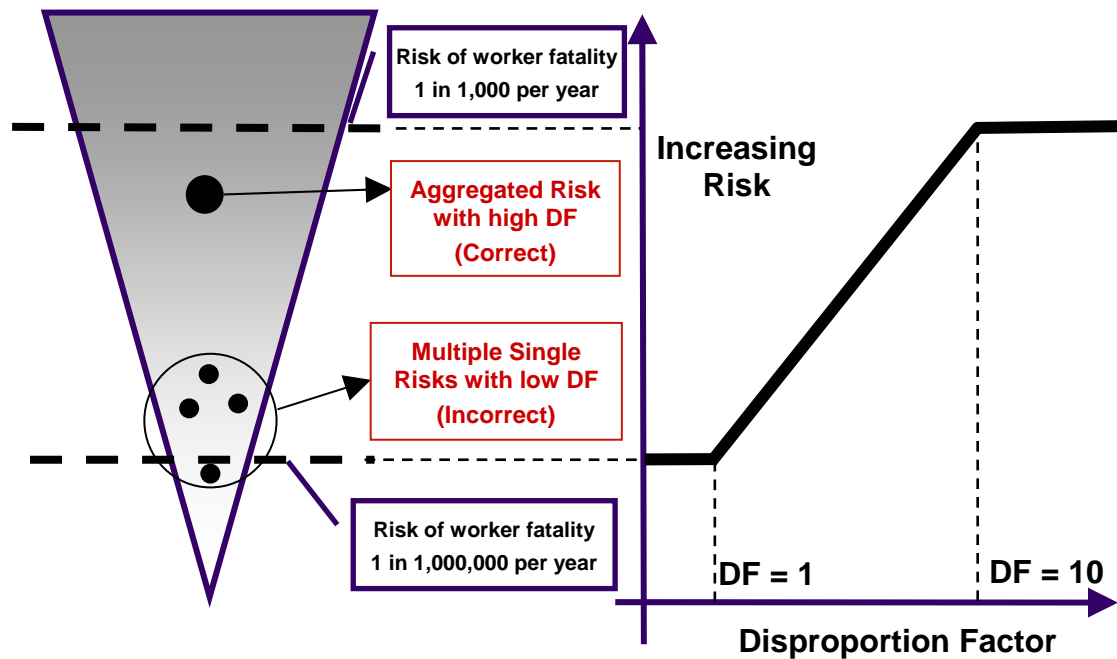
Risk of worker fatality
1 in 1,000 per year

Increasing Risk

Aggregated Risk with high DF (Correct)

Multiple Single Risks with low DF (Incorrect)

Risk of worker fatality
1 in 1,000,000 per year

DF = 1

DF = 10

Disproportion Factor